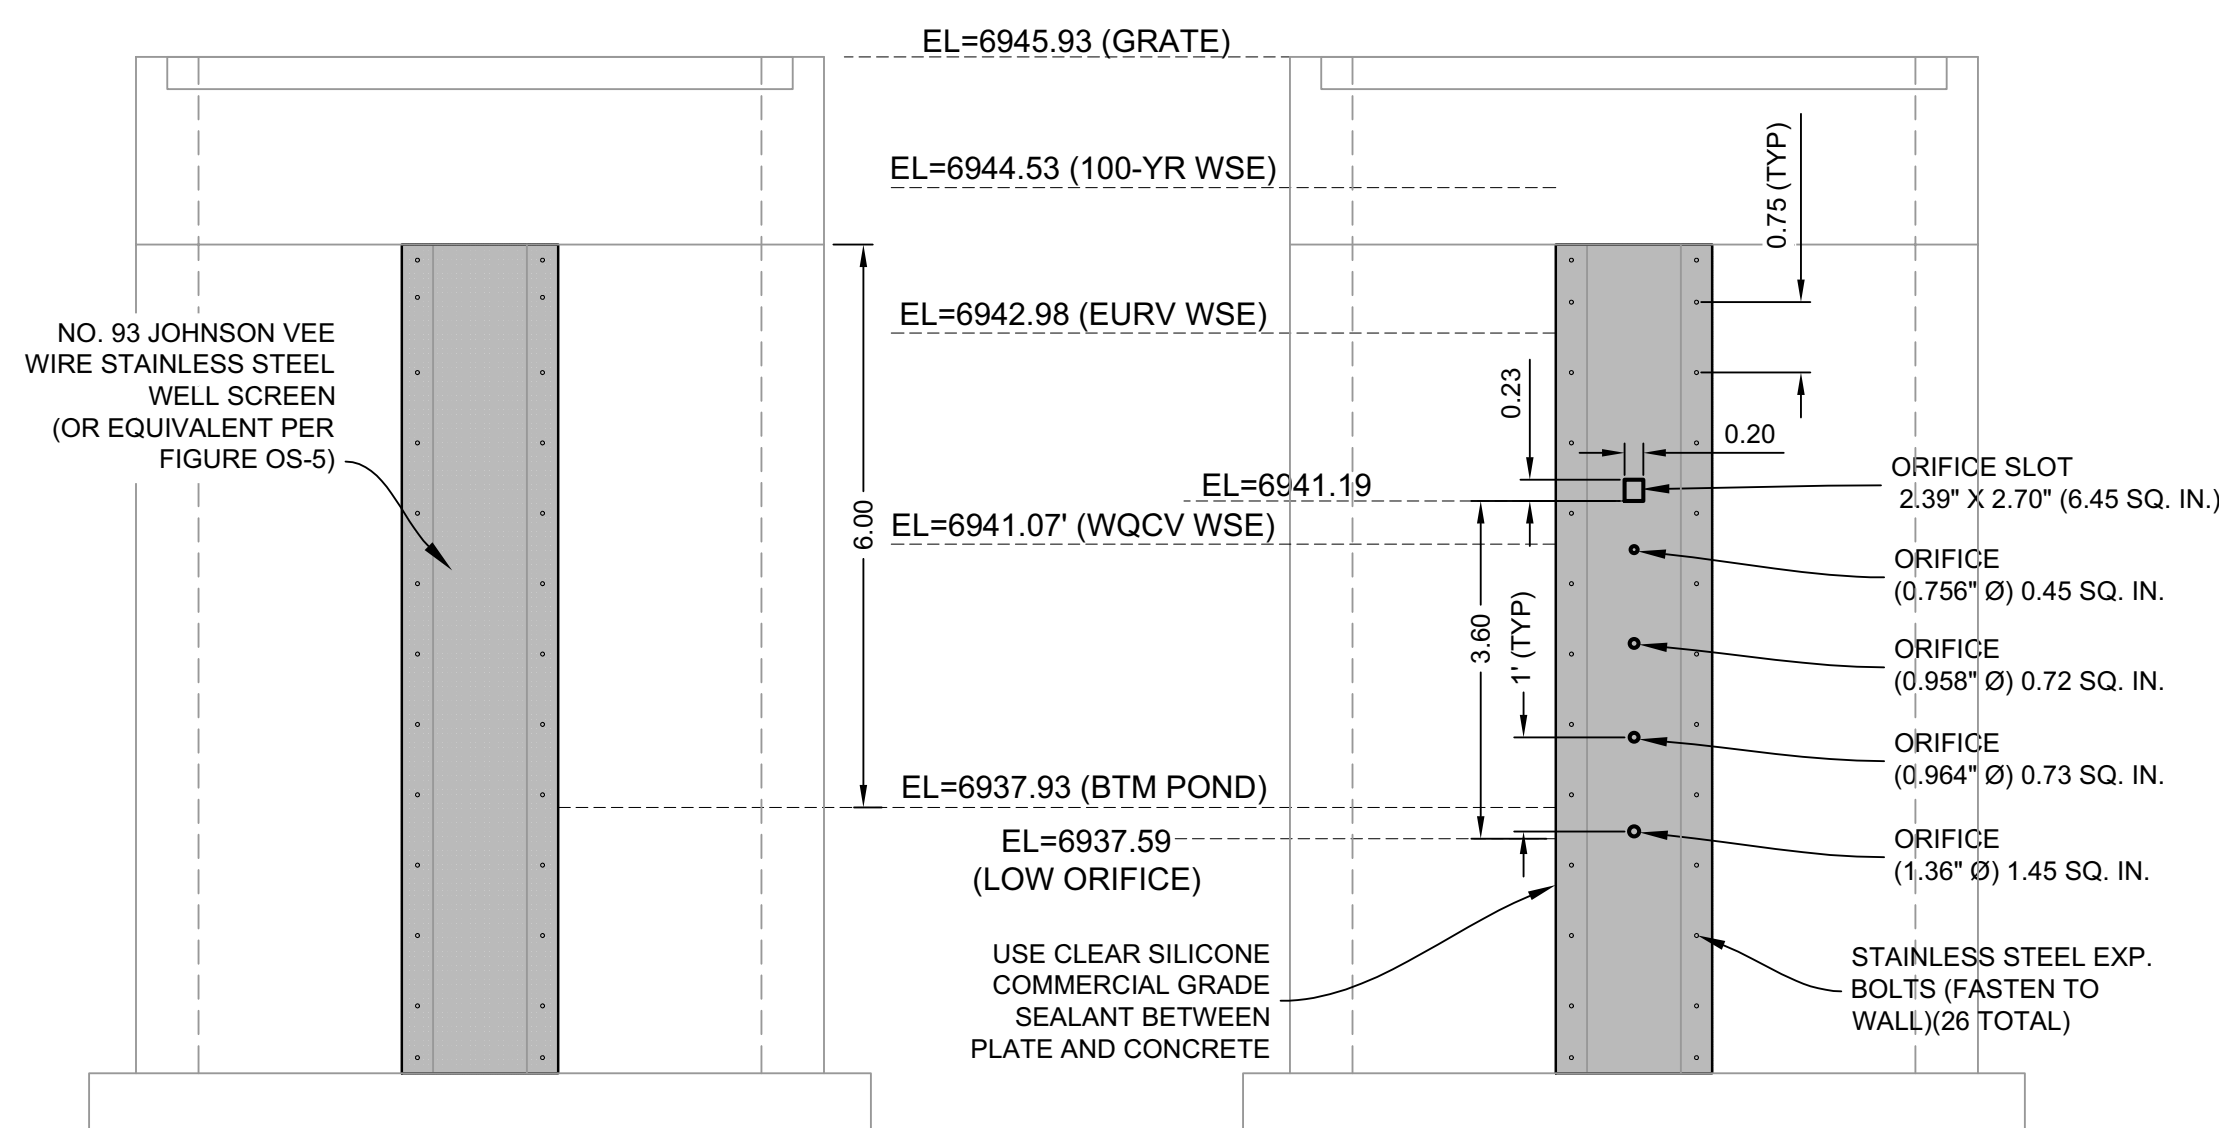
EL=6945.93 (GRATE)

EL=6944.53 (100-YR WSE)

0.75 (TYP)

EL=6942.98 (EURV WSE)

NO. 93 JOHNSON VEE WIRE STAINLESS STEEL WELL SCREEN (OR EQUIVALENT PER FIGURE OS-5)

0.23

0.20

ORIFICE SLOT 2.39" X 2.70" (6.45 SQ. IN.)

EL=6941.19

6.00

EL=6941.07' (WQCV WSE)

ORIFICE (0.756" Ø) 0.45 SQ. IN.

3.60

1' (TYP)

ORIFICE (0.958" Ø) 0.72 SQ. IN.

ORIFICE (0.964" Ø) 0.73 SQ. IN.

EL=6937.93 (BTM POND)

EL=6937.59 (LOW ORIFICE)

ORIFICE (1.36" Ø) 1.45 SQ. IN.

USE CLEAR SILICONE COMMERCIAL GRADE SEALANT BETWEEN PLATE AND CONCRETE

STAINLESS STEEL EXP. BOLTS (FASTEN TO WALL)(26 TOTAL)